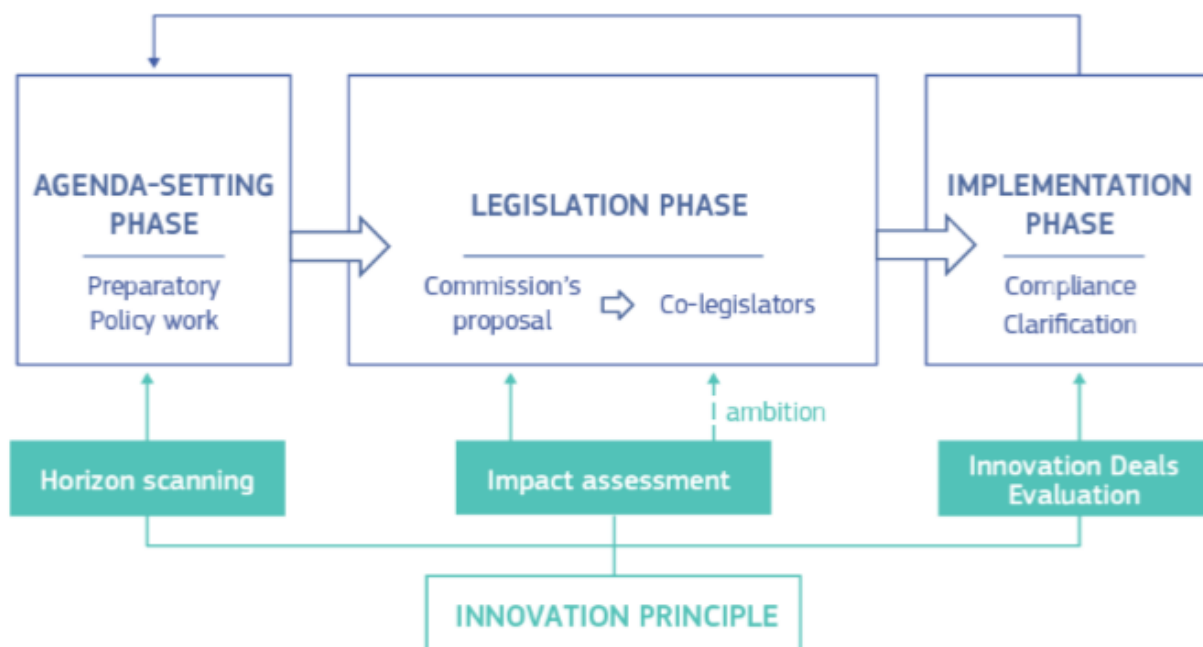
AGENDA-SETTING PHASE

Preparatory Policy work

LEGISLATION PHASE

Commission's proposal

Co-legislators

IMPLEMENTATION PHASE

Compliance Clarification

ambition

Horizon scanning

Impact assessment

Innovation Deals Evaluation

INNOVATION PRINCIPLE